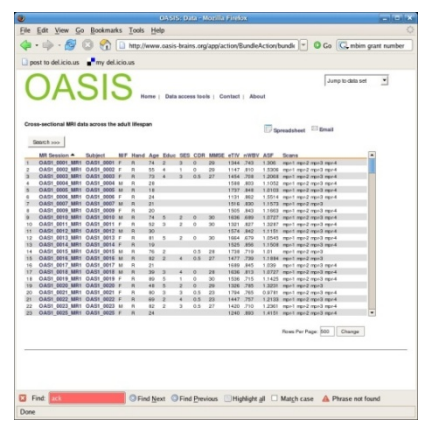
OASIS: Data - Mozilla Firefox

File Edit View Go Bookmarks Tools Help

http://www.oasis-brains.org/app/action/BundleAction;bundl

Go

mbim grant number

post to del.icio.us

my del.icio.us

OASIS

Home | Data access tools | Contact | About

Jump to data set

Cross-sectional MRI data across the adult lifespan

Spreadsheet

Email

Search

| | MR Session | Subject | M/F | Hand | Age | Educ | SES | CDR | MMSE | eTIV | nWBV | ASF | Scans |
|---|---|---|---|---|---|---|---|---|---|---|---|---|---|
| 1 | OAS1_0001_MR1 | OAS1_0001 | F | R | 74 | 2 | 3 | 0 | 29 | 1344 | .743 | 1.306 | mpr-1 mpr-2 mpr-3 mpr-4 |
| 2 | OAS1_0002_MR1 | OAS1_0002 | F | R | 55 | 4 | 1 | 0 | 29 | 1147 | .810 | 1.5306 | mpr-1 mpr-2 mpr-3 mpr-4 |
| 3 | OAS1_0003_MR1 | OAS1_0003 | F | R | 73 | 4 | 3 | 0.5 | 27 | 1454 | .708 | 1.2068 | mpr-1 mpr-2 mpr-3 mpr-4 |
| 4 | OAS1_0004_MR1 | OAS1_0004 | M | R | 28 | | | | | 1588 | .803 | 1.1052 | mpr-1 mpr-2 mpr-3 mpr-4 |
| 5 | OAS1_0005_MR1 | OAS1_0005 | M | R | 18 | | | | | 1737 | .848 | 1.0103 | mpr-1 mpr-2 mpr-3 mpr-4 |
| 6 | OAS1_0006_MR1 | OAS1_0006 | F | R | 24 | | | | | 1131 | .862 | 1.5514 | mpr-1 mpr-2 mpr-3 mpr-4 |
| 7 | OAS1_0007_MR1 | OAS1_0007 | M | R | 21 | | | | | 1516 | .830 | 1.1575 | mpr-1 mpr-2 mpr-3 mpr-4 |
| 8 | OAS1_0009_MR1 | OAS1_0009 | F | R | 20 | | | | | 1505 | .843 | 1.1663 | mpr-1 mpr-2 mpr-3 mpr-4 |
| 9 | OAS1_0010_MR1 | OAS1_0010 | M | R | 74 | 5 | 2 | 0 | 30 | 1636 | .689 | 1.0727 | mpr-1 mpr-2 mpr-3 mpr-4 |
| 10 | OAS1_0011_MR1 | OAS1_0011 | F | R | 52 | 3 | 2 | 0 | 30 | 1321 | .827 | 1.3281 | mpr-1 mpr-2 mpr-3 mpr-4 |
| 11 | OAS1_0012_MR1 | OAS1_0012 | M | R | 30 | | | | | 1574 | .842 | 1.1151 | mpr-1 mpr-2 mpr-3 mpr-4 |
| 12 | OAS1_0013_MR1 | OAS1_0013 | F | R | 81 | 5 | 2 | 0 | 30 | 1664 | .679 | 1.0548 | mpr-1 mpr-2 mpr-3 mpr-4 |
| 13 | OAS1_0014_MR1 | OAS1_0014 | F | R | 19 | | | | | 1526 | .856 | 1.1508 | mpr-1 mpr-2 mpr-3 mpr-4 |
| 14 | OAS1_0015_MR1 | OAS1_0015 | M | R | 76 | 2 | | 0.5 | 28 | 1738 | .719 | 1.01 | mpr-1 mpr-2 mpr-3 mpr-4 |
| 15 | OAS1_0016_MR1 | OAS1_0016 | M | R | 82 | 2 | 4 | 0.5 | 27 | 1477 | .739 | 1.1884 | mpr-1 mpr-2 mpr-3 |
| 16 | OAS1_0017_MR1 | OAS1_0017 | M | R | 21 | | | | | 1689 | .845 | 1.039 | mpr-1 mpr-2 mpr-3 mpr-4 |
| 17 | OAS1_0018_MR1 | OAS1_0018 | M | R | 39 | 3 | 4 | 0 | 29 | 1636 | .813 | 1.0727 | mpr-1 mpr-2 mpr-3 mpr-4 |
| 18 | OAS1_0019_MR1 | OAS1_0019 | F | R | 89 | 5 | 1 | 0 | 30 | 1536 | .715 | 1.1425 | mpr-1 mpr-2 mpr-3 mpr-4 |
| 19 | OAS1_0020_MR1 | OAS1_0020 | F | R | 48 | 5 | 2 | 0 | 29 | 1326 | .785 | 1.3231 | mpr-1 mpr-2 mpr-3 mpr-4 |
| 20 | OAS1_0021_MR1 | OAS1_0021 | F | R | 80 | 3 | 3 | 0.5 | 23 | 1794 | .765 | 0.9781 | mpr-1 mpr-2 mpr-3 mpr-4 |
| 21 | OAS1_0022_MR1 | OAS1_0022 | F | R | 69 | 2 | 4 | 0.5 | 23 | 1447 | .757 | 1.2133 | mpr-1 mpr-2 mpr-3 mpr-4 |
| 22 | OAS1_0023_MR1 | OAS1_0023 | M | R | 82 | 2 | 3 | 0.5 | 27 | 1420 | .710 | 1.2361 | mpr-1 mpr-2 mpr-3 mpr-4 |
| 23 | OAS1_0025_MR1 | OAS1_0025 | F | R | 24 | | | | | 1240 | .863 | 1.4151 | mpr-1 mpr-2 mpr-3 mpr-4 |

Rows Per Page: 500 Change

Find: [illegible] Find Next Find Previous Highlight all Match case Phrase not found

Done